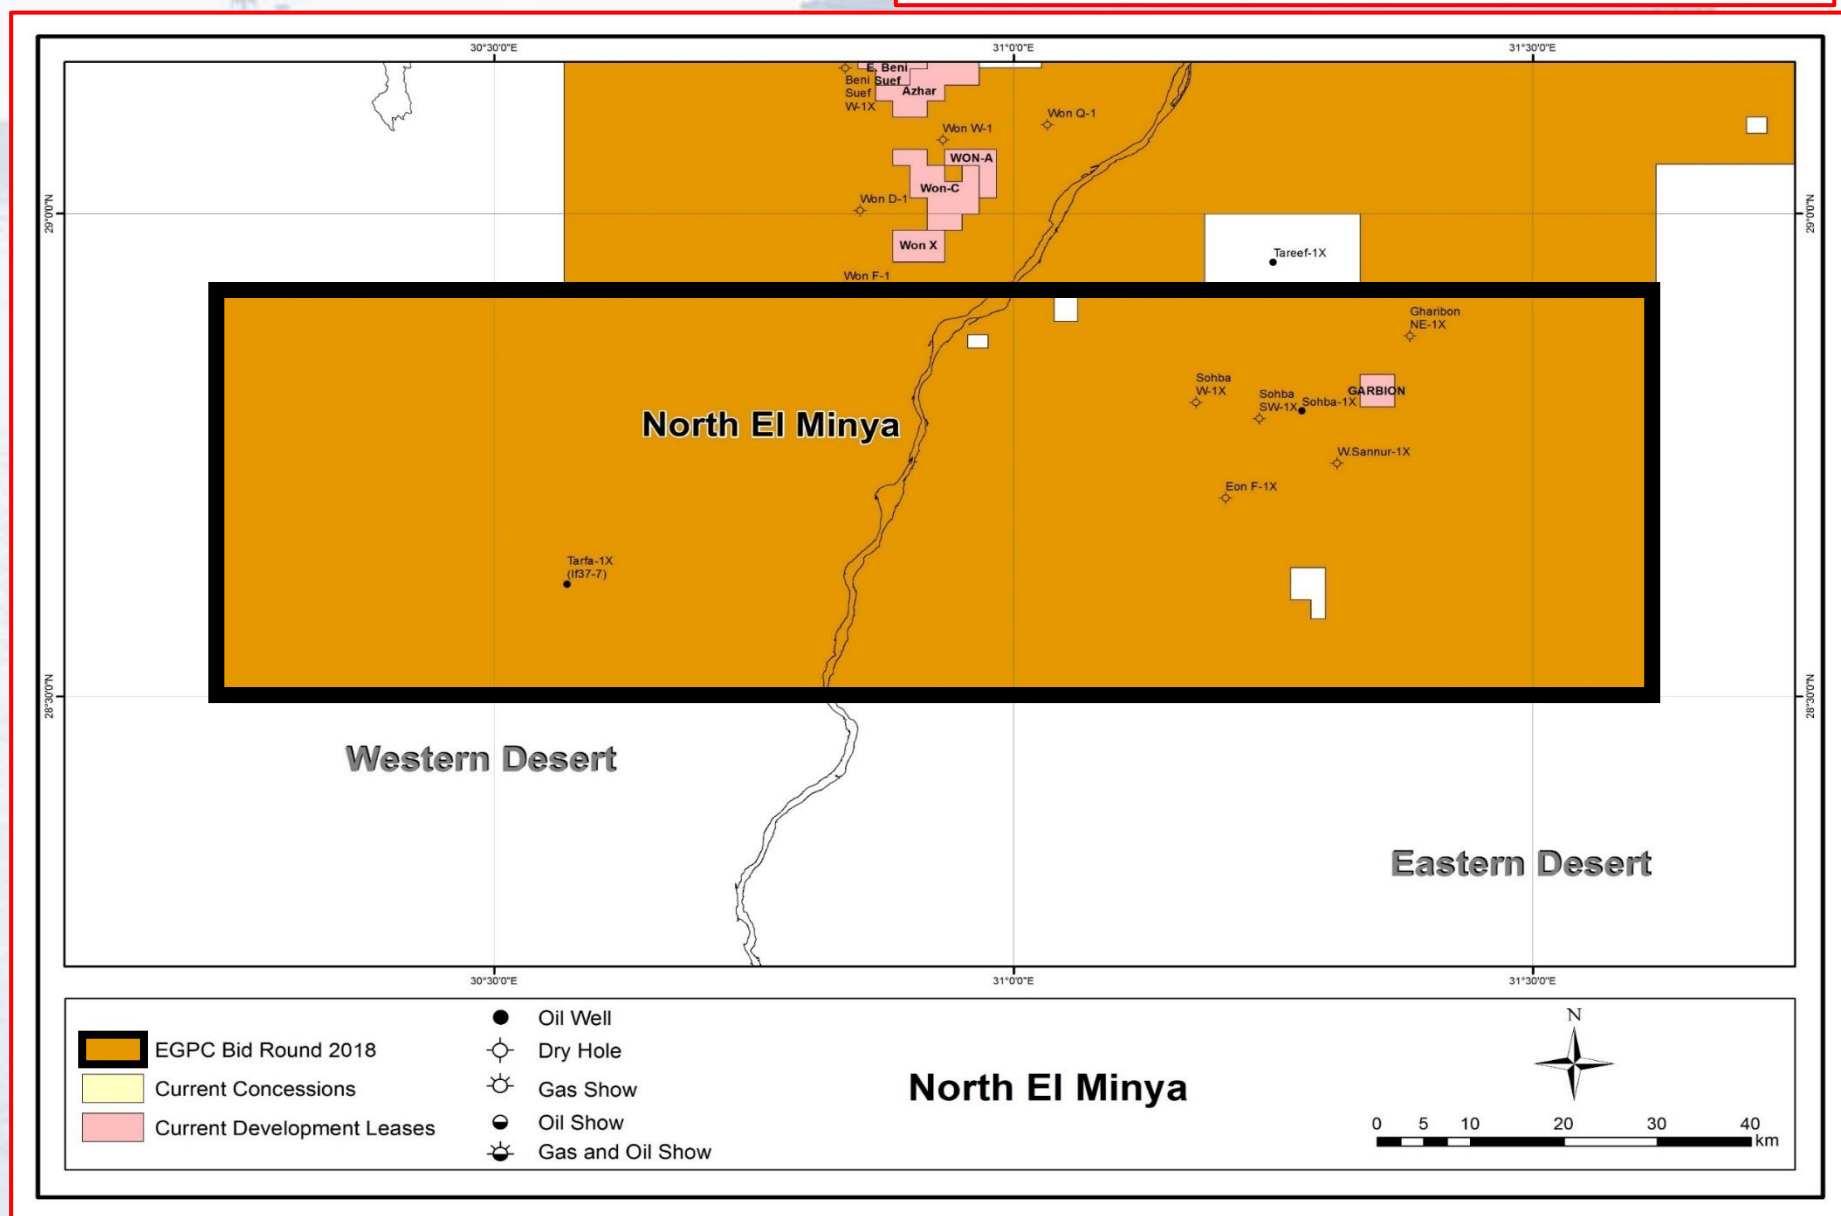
30°30'0"E

31°0'0"E

31°30'0"E

29°0'0"N

28°30'0"N

E. Beni Beni Suef Suef W-1X

Azhar

Won W-1

Won Q-1

WON-A

Won-C

Won D-1

Won X

Won F-1

Tareef-1X

Gharibon NE-1X

Sohba W-1X

Sohba SW-1X

Sohba-1X

GARBION

W.Sannur-1X

Eon F-1X

North El Minya

Tarfa-1X (If37-7)

Western Desert

Eastern Desert

30°30'0"E

31°0'0"E

31°30'0"E

EGPC Bid Round 2018

Current Concessions

Current Development Leases

Oil Well

Dry Hole

Gas Show

Oil Show

Gas and Oil Show

North El Minya

N

0 5 10 20 30 40 km